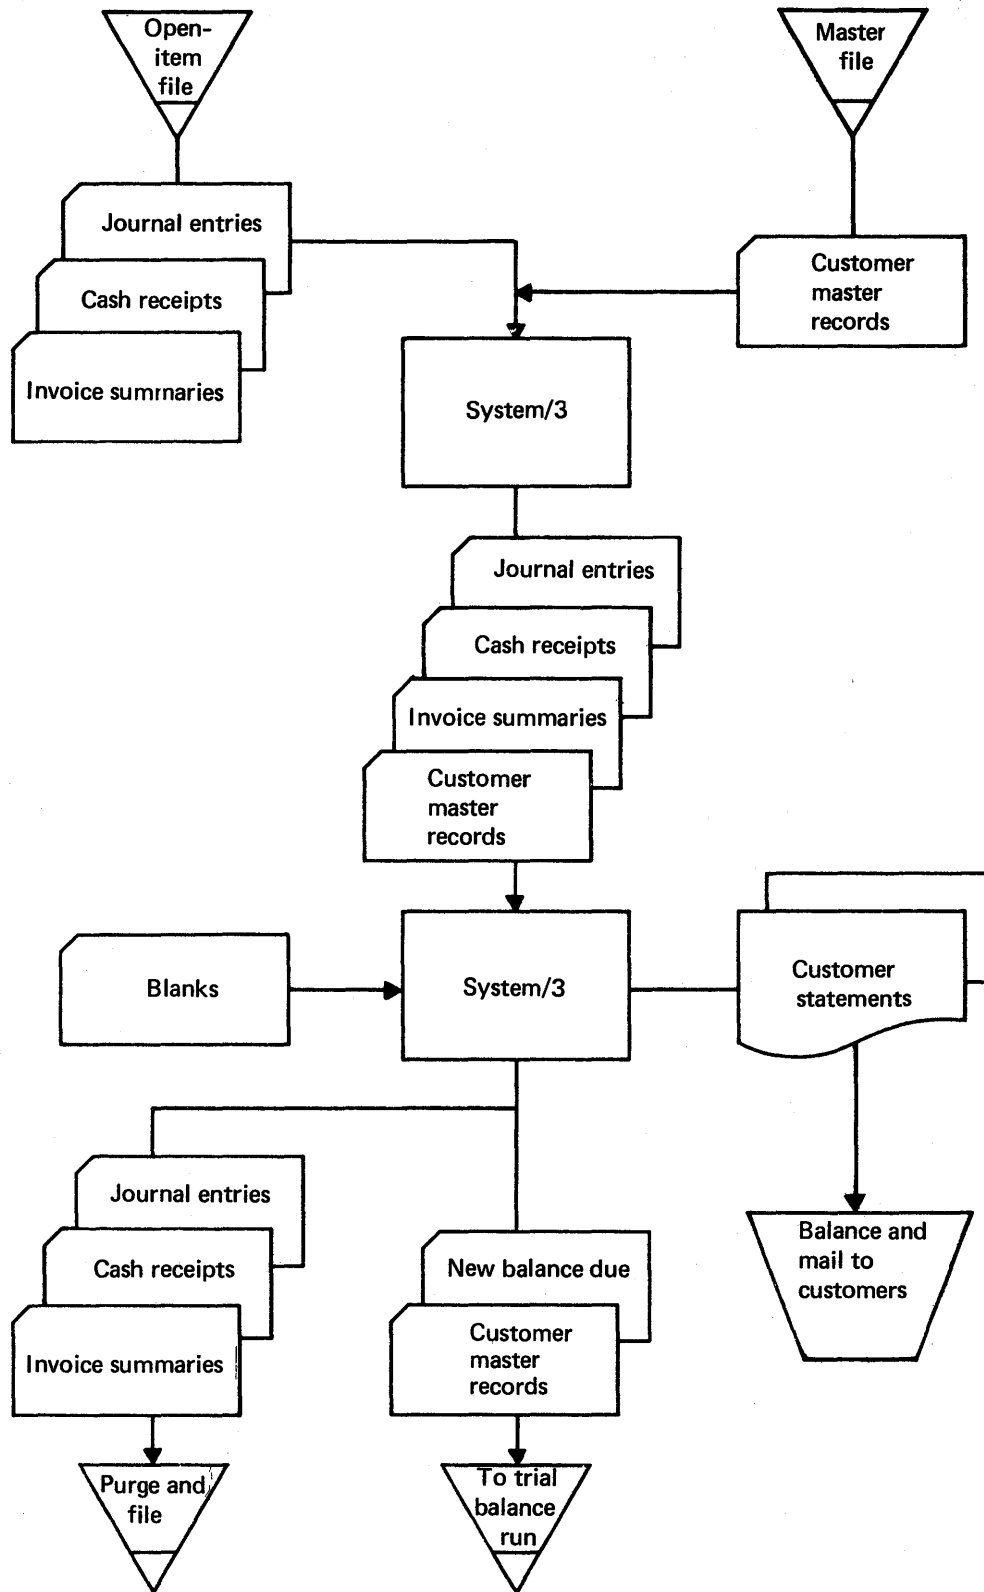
Open-item file

Master file

Journal entries

Cash receipts

Invoice summaries

Customer master records

System/3

Journal entries

Cash receipts

Invoice summaries

Customer master records

Blanks

System/3

Customer statements

Journal entries

Cash receipts

Invoice summaries

New balance due

Customer master records

Balance and mail to customers

Purge and file

To trial balance run